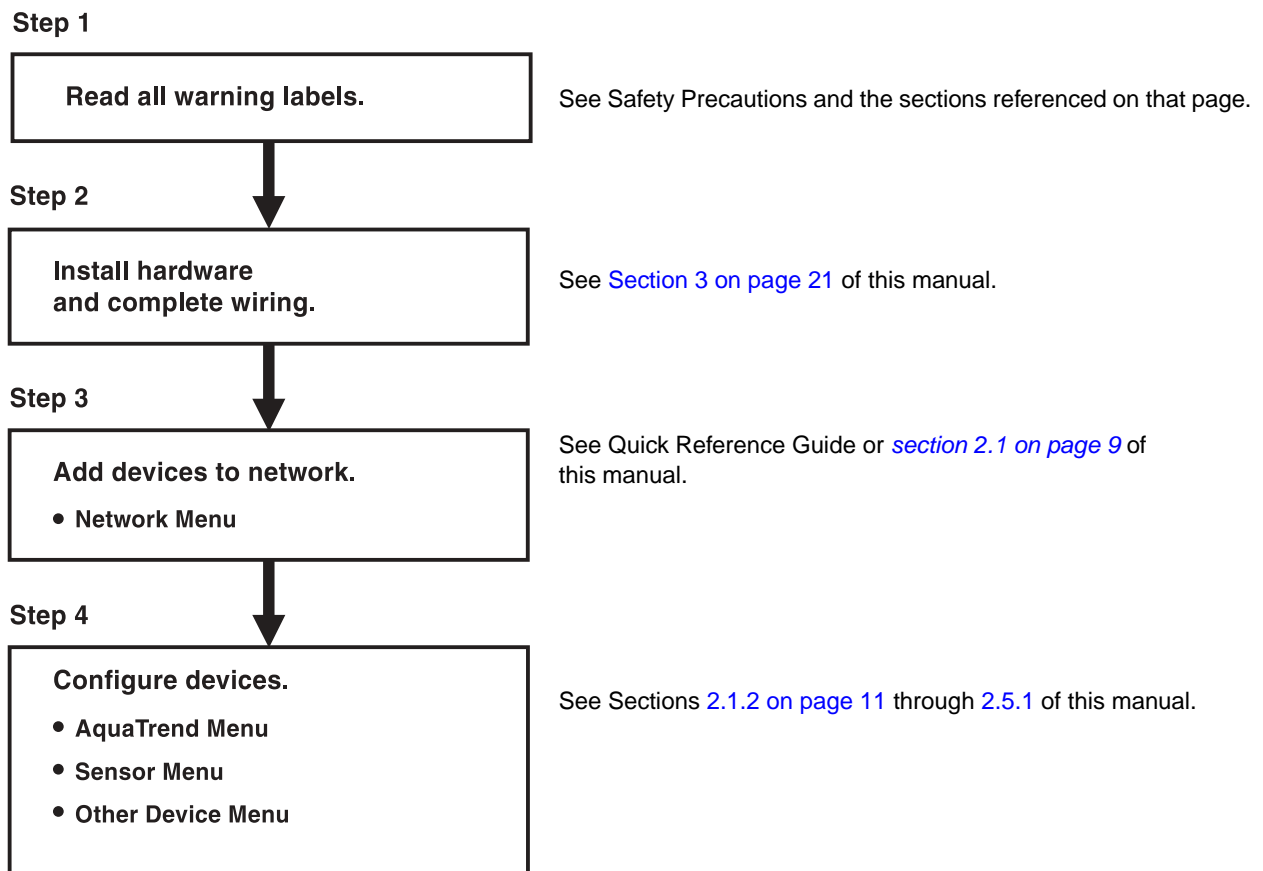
Step 1

Read all warning labels.

See Safety Precautions and the sections referenced on that page.

Step 2

Install hardware and complete wiring.

See Section 3 on page 21 of this manual.

Step 3

Add devices to network.

• Network Menu

See Quick Reference Guide or *section 2.1 on page 9* of this manual.

Step 4

Configure devices.

• AquaTrend Menu
• Sensor Menu
• Other Device Menu

See Sections 2.1.2 on page 11 through 2.5.1 of this manual.